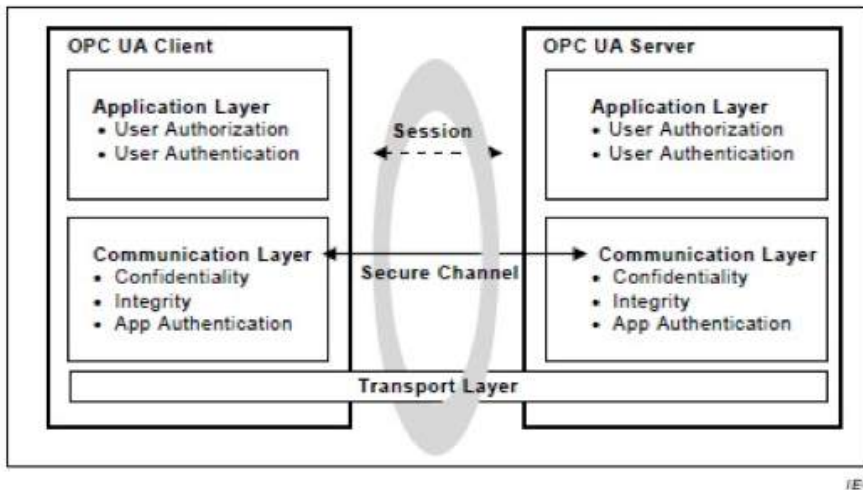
OPC UA Client

Application Layer
• User Authorization
• User Authentication

Communication Layer
• Confidentiality
• Integrity
• App Authentication

Session

Secure Channel

OPC UA Server

Application Layer
• User Authorization
• User Authentication

Communication Layer
• Confidentiality
• Integrity
• App Authentication

Transport Layer

IE